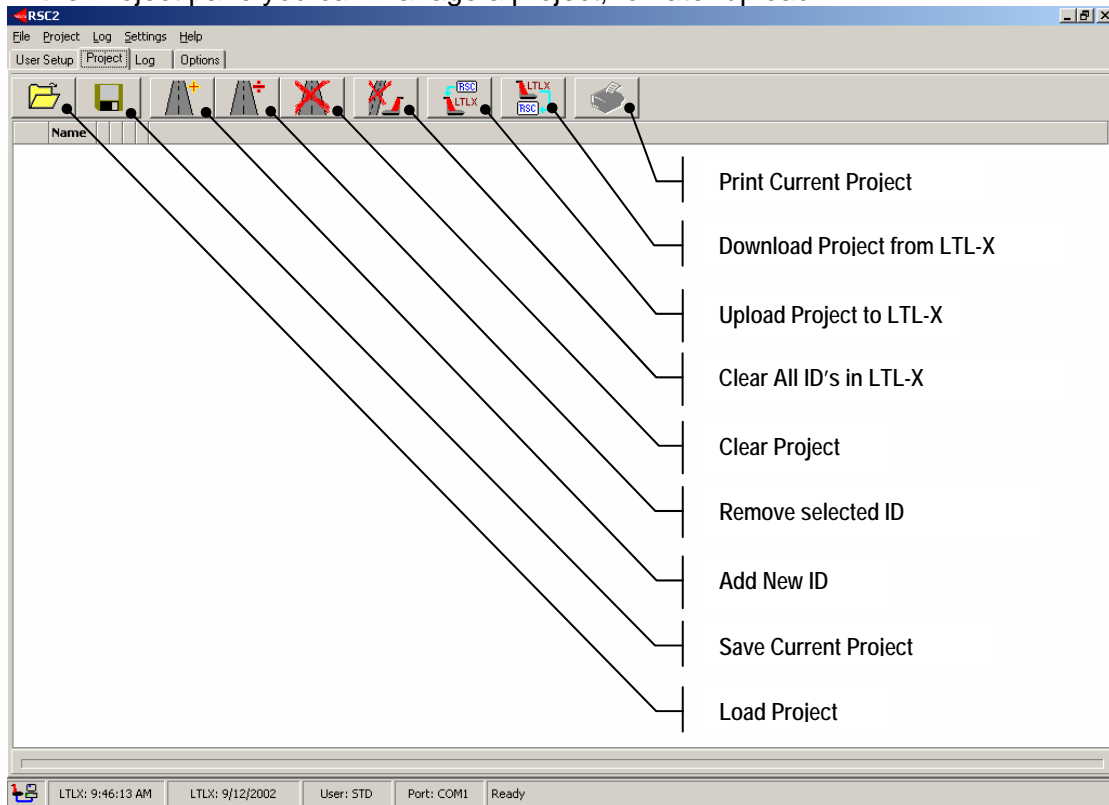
RSC2

File Project Log Settings Help

User Setup Project Log Options

RSC LTLX

LTLX RSC

Name

Print Current Project

Download Project from LTL-X

Upload Project to LTL-X

Clear All ID's in LTL-X

Clear Project

Remove selected ID

Add New ID

Save Current Project

Load Project

LTLX: 9:46:13 AM | LTLX: 9/12/2002 | User: STD | Port: COM1 | Ready